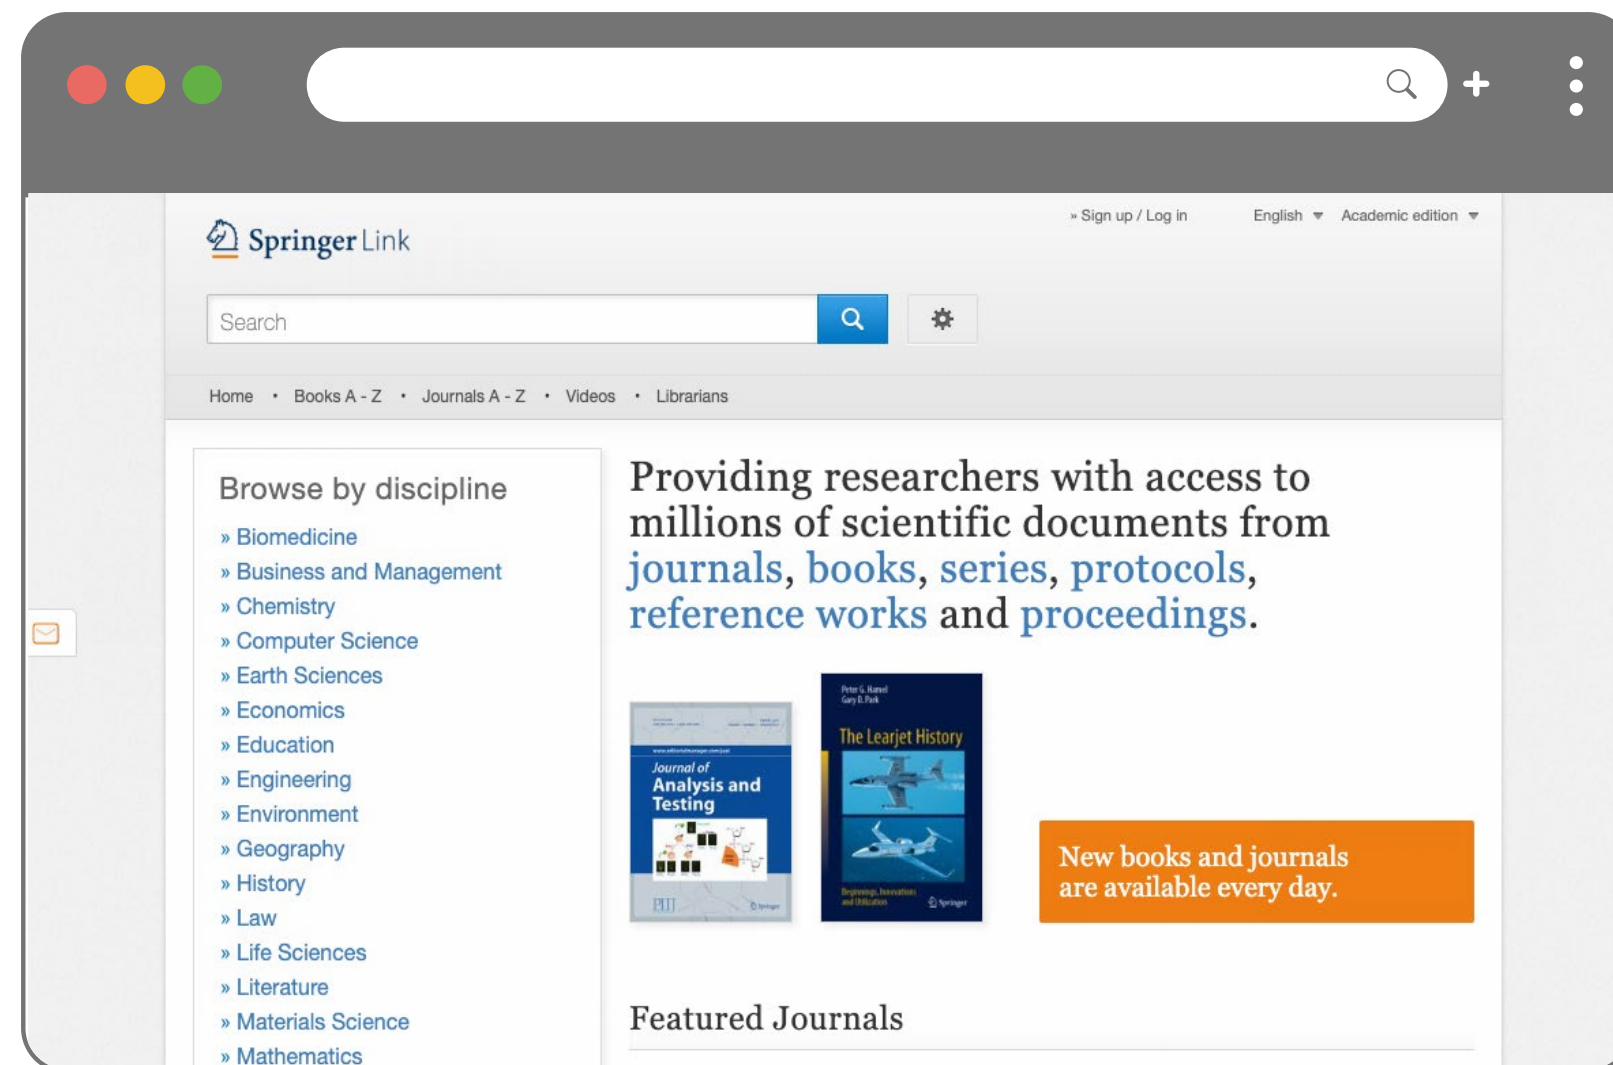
SpringerLink

» Sign up / Log in English Academic edition

Search

Home • Books A - Z • Journals A - Z • Videos • Librarians

Browse by discipline
» Biomedicine
» Business and Management
» Chemistry
» Computer Science
» Earth Sciences
» Economics
» Education
» Engineering
» Environment
» Geography
» History
» Law
» Life Sciences
» Literature
» Materials Science
» Mathematics

Providing researchers with access to millions of scientific documents from journals, books, series, protocols, reference works and proceedings.

Journal of Analysis and Testing

Peter G. Hamel Gary D. Park
The Learjet History

New books and journals are available every day.

Featured Journals